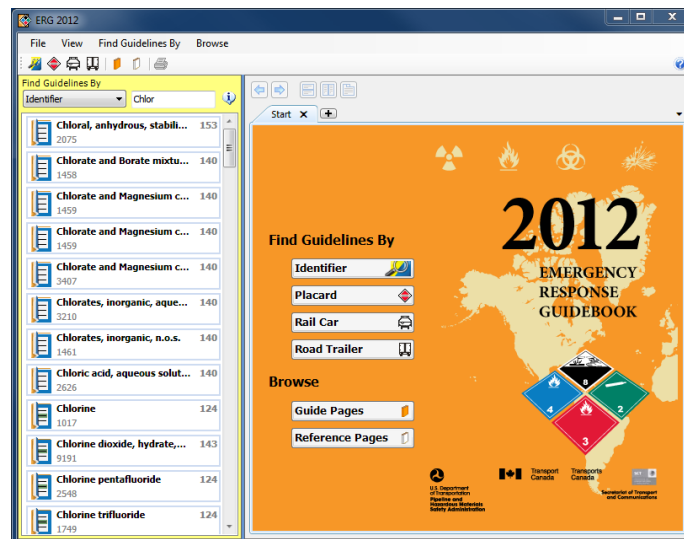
ERG 2012

File View Find Guidelines By Browse

Find Guidelines By
Identifier
Chlor

Chloral, anhydrous, stabili... 153
2075
Chlorate and Borate mixtu... 140
1458
Chlorate and Magnesium c... 140
1459
Chlorate and Magnesium c... 140
1459
Chlorate and Magnesium c... 140
3407
Chlorates, inorganic, aque... 140
3210
Chlorates, inorganic, n.o.s. 140
1461
Chloric acid, aqueous solut... 140
2626
Chlorine 124
1017
Chlorine dioxide, hydrate,... 143
9191
Chlorine pentafluoride 124
2548
Chlorine trifluoride 124
1749

Start

Find Guidelines By
Identifier
Placard
Rail Car
Road Trailer

Browse
Guide Pages
Reference Pages

2012
EMERGENCY
RESPONSE
GUIDEBOOK

8
4
2
3

U.S. Department of Transportation
Pipeline and Hazardous Materials Safety Administration

Transport Canada
Transports Canada

Secretaría de Transporte y Comunicaciones